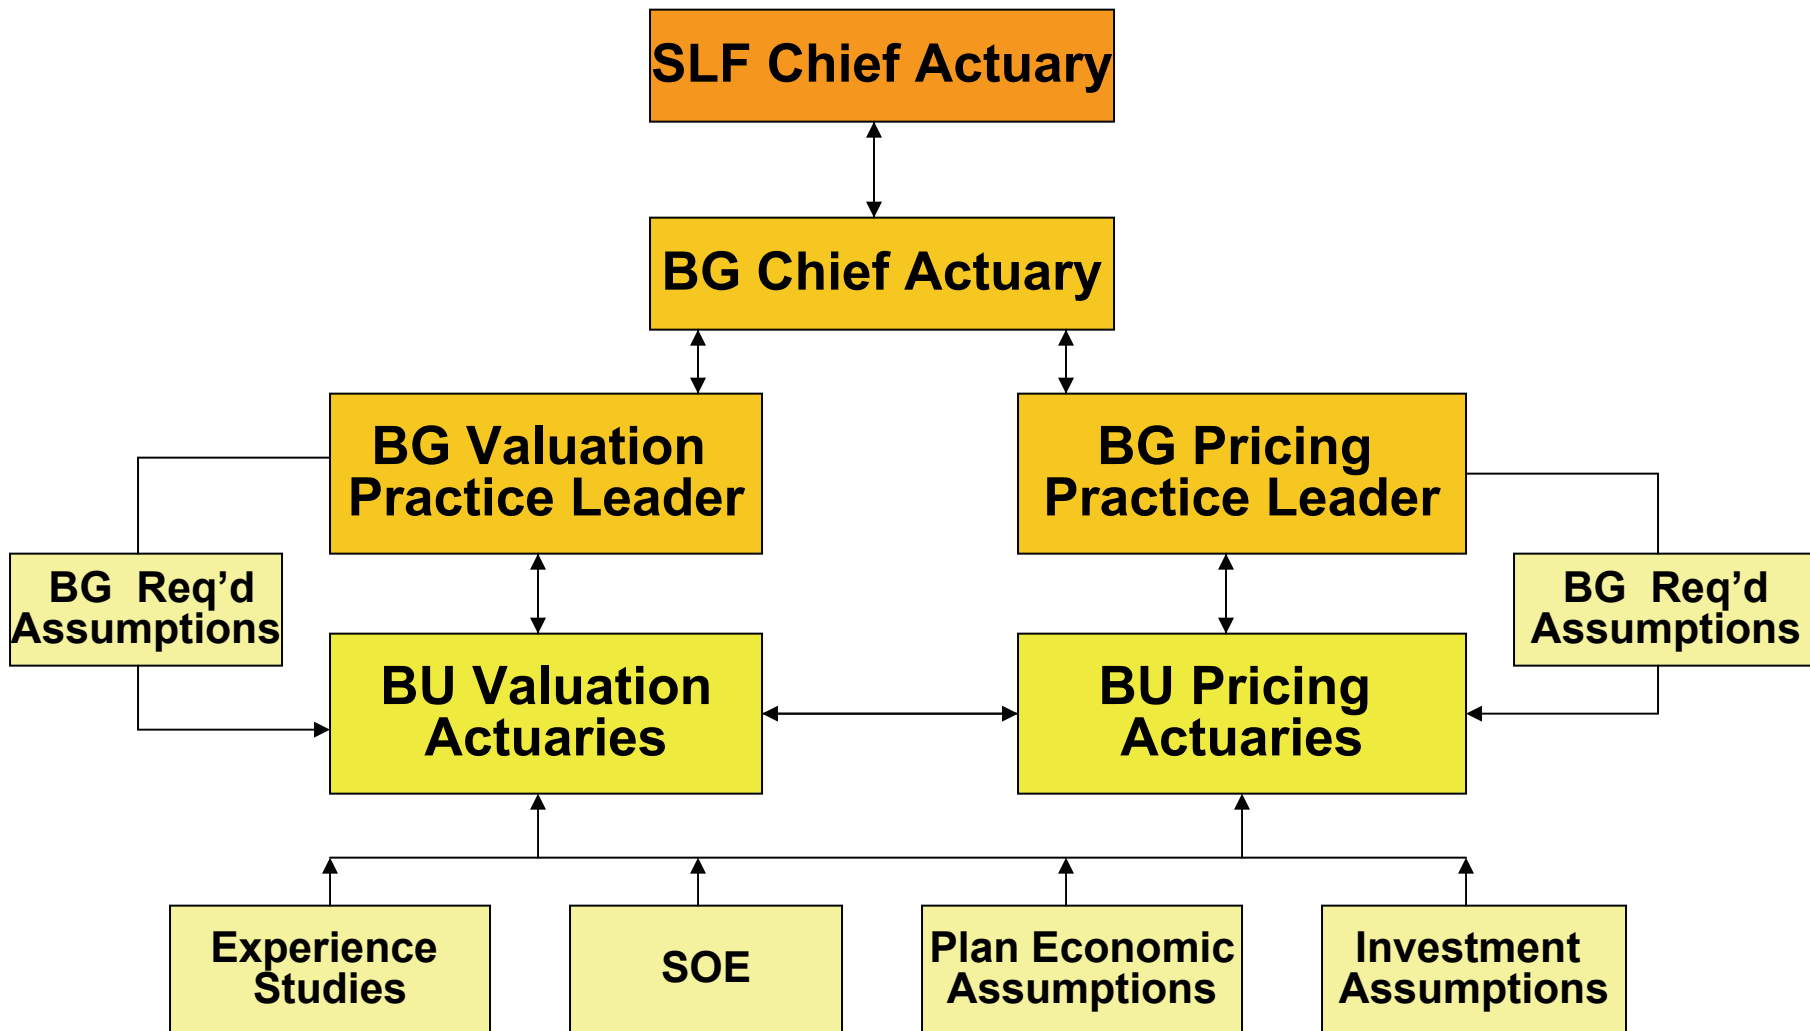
SLF Chief Actuary

BG Chief Actuary

BG Valuation Practice Leader

BG Pricing Practice Leader

BG Req'd Assumptions

BU Valuation Actuaries

BU Pricing Actuaries

BG Req'd Assumptions

Experience Studies

SOE

Plan Economic Assumptions

Investment Assumptions